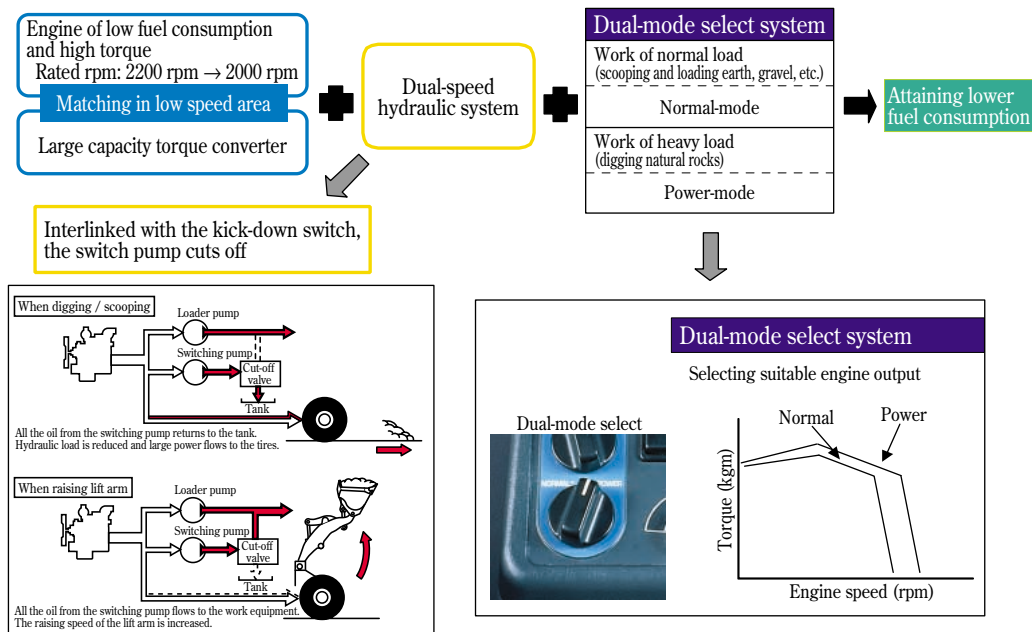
Engine of low fuel consumption and high torque
Rated rpm: 2200 rpm → 2000 rpm

Matching in low speed area

Large capacity torque converter

Dual-speed hydraulic system

Dual-mode select system

Work of normal load
(scooping and loading earth, gravel, etc.)

Normal-mode

Work of heavy load
(digging natural rocks)

Power-mode

Attaining lower fuel consumption

Interlinked with the kick-down switch, the switch pump cuts off

When digging / scooping

Loader pump

Switching pump

Cut-off valve

Tank

All the oil from the switching pump returns to the tank.
Hydraulic load is reduced and large power flows to the tires.

When raising lift arm

Loader pump

Switching pump

Cut-off valve

Tank

All the oil from the switching pump flows to the work equipment.
The raising speed of the lift arm is increased.

Dual-mode select system

Selecting suitable engine output

Dual-mode select

NORMAL POWER

Normal

Power

Torque (kgm)

Engine speed (rpm)